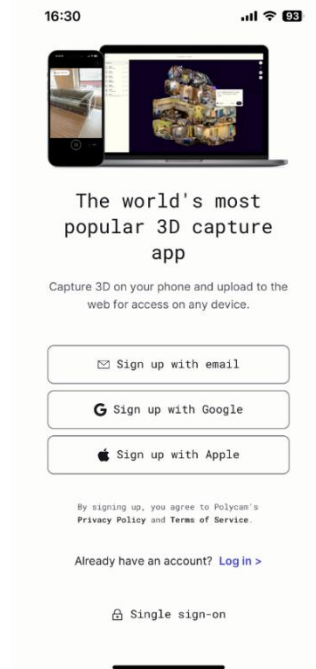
16:30

93

The world's most popular 3D capture app

Capture 3D on your phone and upload to the web for access on any device.

Sign up with email

G Sign up with Google

Sign up with Apple

By signing up, you agree to Polycam's Privacy Policy and Terms of Service.

Already have an account? Log in >

Single sign-on